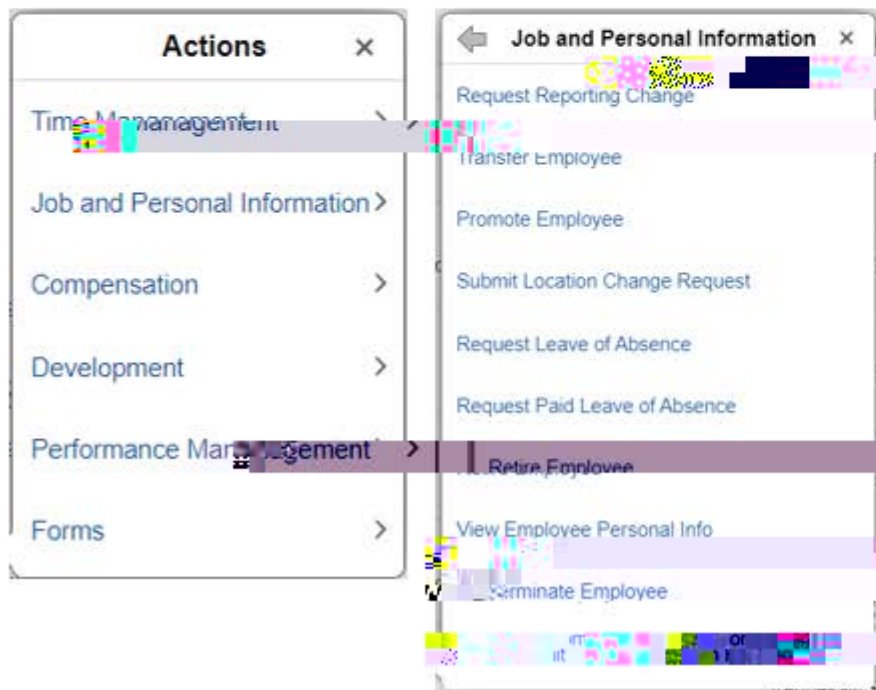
Actions ×

Time Management >

Job and Personal Information >

Compensation >

Development >

Performance Management >

Forms >

Job and Personal Information ×

Request Reporting Change

Transfer Employee

Promote Employee

Submit Location Change Request

Request Leave of Absence

Request Paid Leave of Absence

Retire Employee

View Employee Personal Info

Terminate Employee

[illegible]